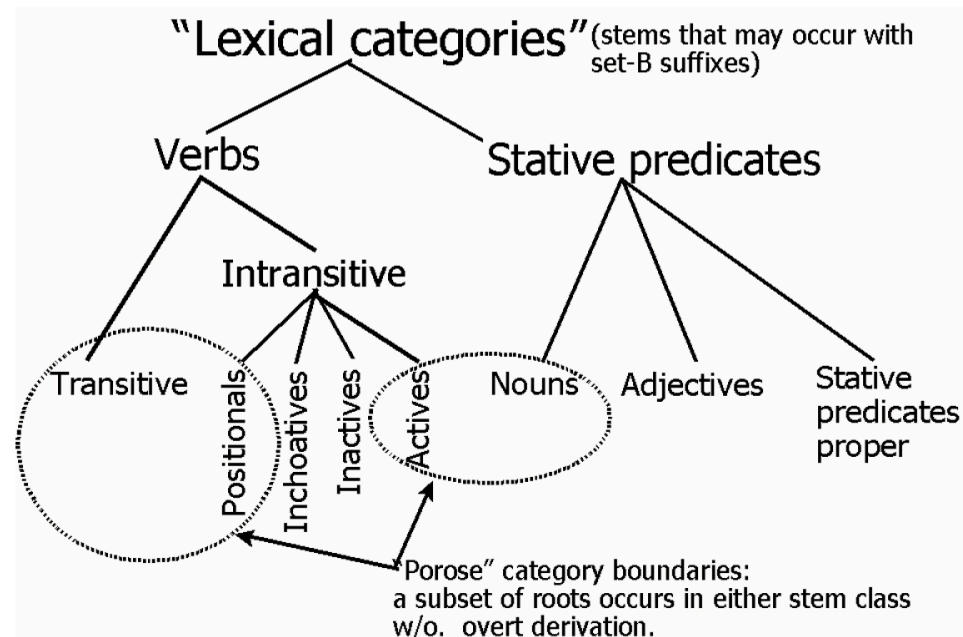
"Lexical categories" (stems that may occur with set-B suffixes)

Verbs

Stative predicates

Intransitive

Transitive

Positionals

Inchoatives

Inactives

Actives

Nouns

Adjectives

Stative predicates proper

"Porose" category boundaries: a subset of roots occurs in either stem class w/o. overt derivation.